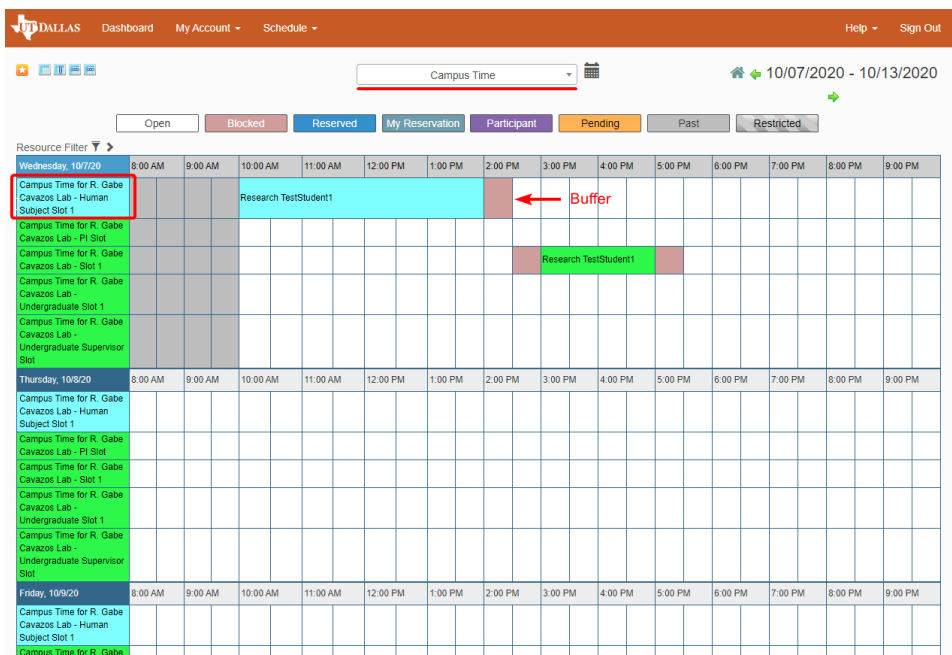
UT DALLAS Dashboard My Account ▾ Schedule ▾ Help ▾ Sign Out

Campus Time

10/07/2020 - 10/13/2020

Open | Blocked | Reserved | My Reservation | Participant | Pending | Past | Restricted

Resource Filter

| Wednesday, 10/7/20 | 8:00 AM | 9:00 AM | 10:00 AM | 11:00 AM | 12:00 PM | 1:00 PM | 2:00 PM | 3:00 PM | 4:00 PM | 5:00 PM | 6:00 PM | 7:00 PM | 8:00 PM | 9:00 PM |
|---|---|---|---|---|---|---|---|---|---|---|---|---|---|---|
| Campus Time for R. Gabe Cavazos Lab - Human Subject Slot 1 | | | Research TestStudent1 | | | | | | | | | | | |
| Campus Time for R. Gabe Cavazos Lab - PI Slot | | | | | | | | | | | | | | |
| Campus Time for R. Gabe Cavazos Lab - Slot 1 | | | | | | | | Research TestStudent1 | | | | | | |
| Campus Time for R. Gabe Cavazos Lab - Undergraduate Slot 1 | | | | | | | | | | | | | | |
| Campus Time for R. Gabe Cavazos Lab - Undergraduate Supervisor Slot | | | | | | | | | | | | | | |

Buffer

| Thursday, 10/8/20 | 8:00 AM | 9:00 AM | 10:00 AM | 11:00 AM | 12:00 PM | 1:00 PM | 2:00 PM | 3:00 PM | 4:00 PM | 5:00 PM | 6:00 PM | 7:00 PM | 8:00 PM | 9:00 PM |
|---|---|---|---|---|---|---|---|---|---|---|---|---|---|---|
| Campus Time for R. Gabe Cavazos Lab - Human Subject Slot 1 | | | | | | | | | | | | | | |
| Campus Time for R. Gabe Cavazos Lab - PI Slot | | | | | | | | | | | | | | |
| Campus Time for R. Gabe Cavazos Lab - Slot 1 | | | | | | | | | | | | | | |
| Campus Time for R. Gabe Cavazos Lab - Undergraduate Slot 1 | | | | | | | | | | | | | | |
| Campus Time for R. Gabe Cavazos Lab - Undergraduate Supervisor Slot | | | | | | | | | | | | | | |

| Friday, 10/9/20 | 8:00 AM | 9:00 AM | 10:00 AM | 11:00 AM | 12:00 PM | 1:00 PM | 2:00 PM | 3:00 PM | 4:00 PM | 5:00 PM | 6:00 PM | 7:00 PM | 8:00 PM | 9:00 PM |
|---|---|---|---|---|---|---|---|---|---|---|---|---|---|---|
| Campus Time for R. Gabe Cavazos Lab - Human Subject Slot 1 | | | | | | | | | | | | | | |
| Campus Time for R. Gabe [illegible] | | | | | | | | | | | | | | |